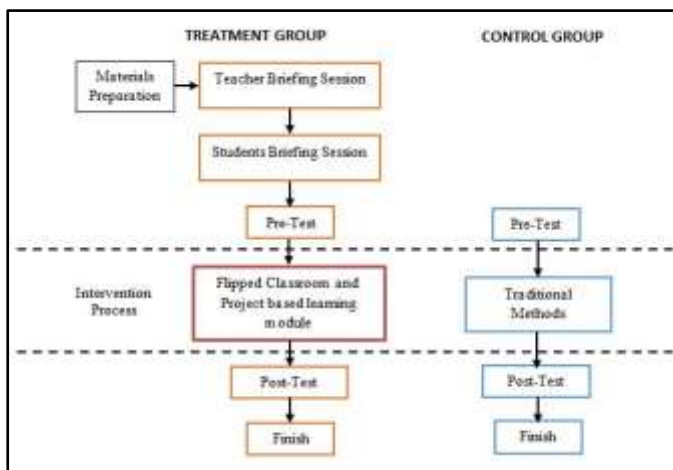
TREATMENT GROUP

CONTROL GROUP

Materials Preparation

Teacher Briefing Session

Students Briefing Session

Pre-Test

Pre-Test

Intervention Process

Flipped Classroom and Project based learning module

Traditional Methods

Post-Test

Post-Test

Finish

Finish